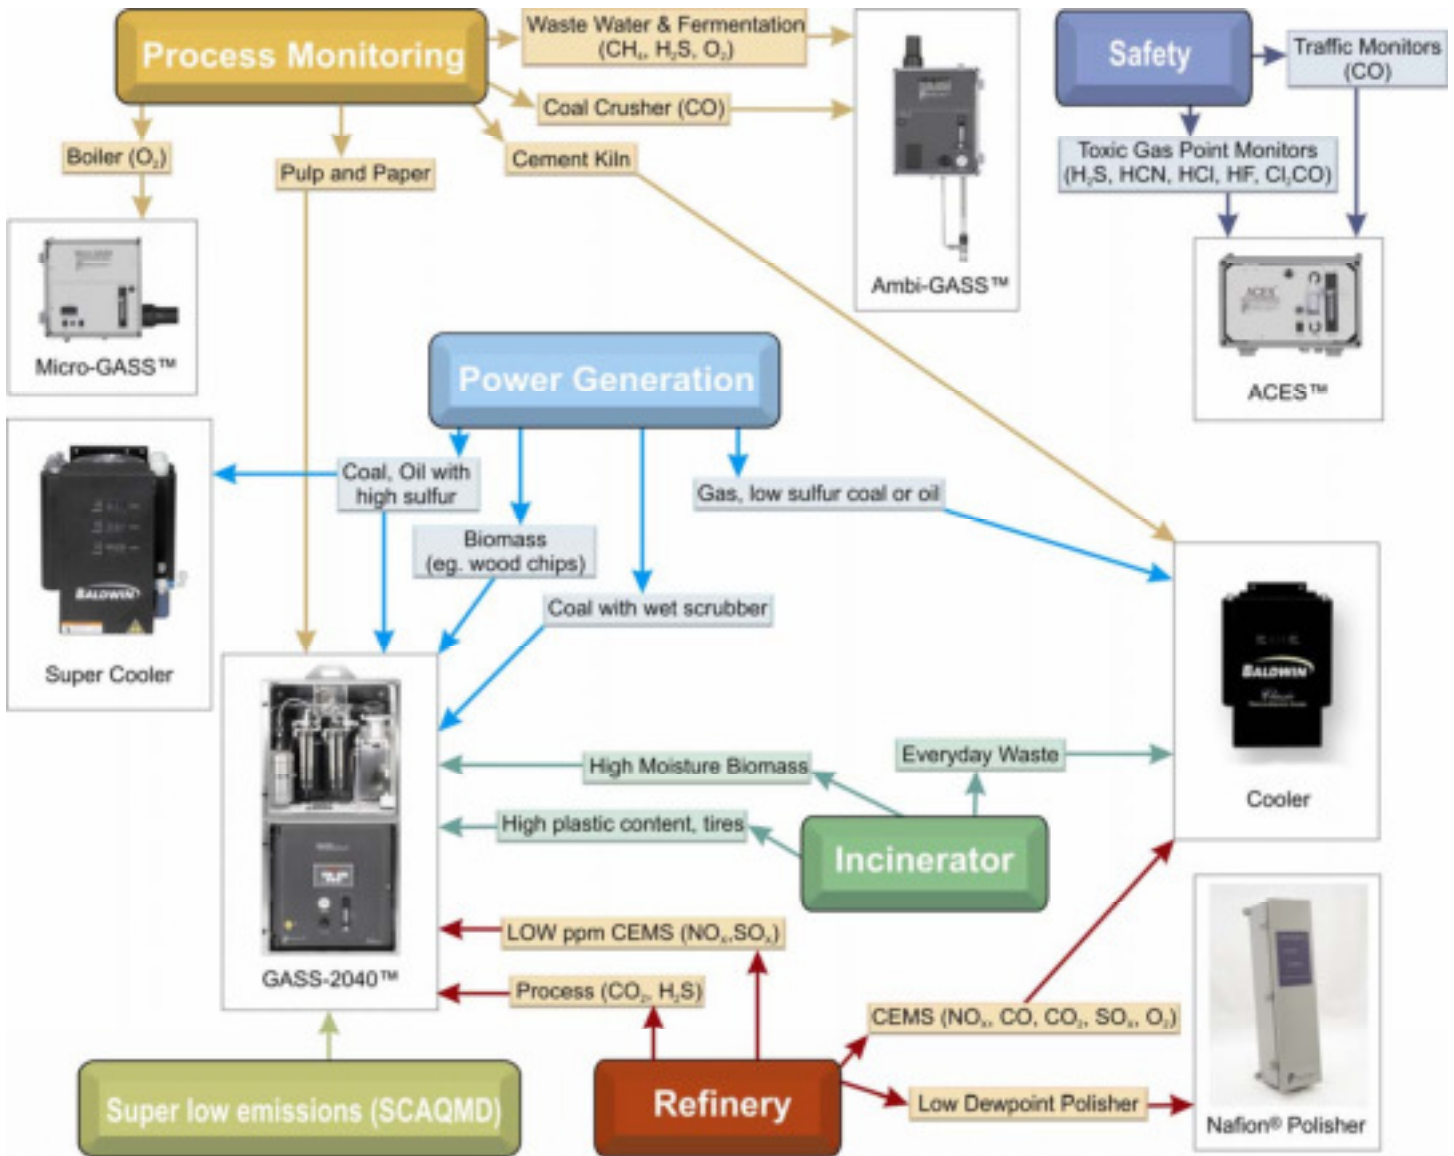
Process Monitoring

Waste Water & Fermentation ($CH_4$, $H_2S$, $O_2$)

Coal Crusher (CO)

Boiler ($O_2$)

Pulp and Paper

Cement Kiln

Ambi-GASS™

Safety

Traffic Monitors (CO)

Toxic Gas Point Monitors ($H_2S$, HCN, HCl, HF, $Cl_2CO$)

ACES™

Micro-GASS™

Power Generation

Coal, Oil with high sulfur

Biomass (eg. wood chips)

Gas, low sulfur coal or oil

Coal with wet scrubber

Super Cooler

Cooler

GASS-2040™

High Moisture Biomass

Everyday Waste

High plastic content, tires

Incinerator

LOW ppm CEMS ($NO_x$,$SO_x$)

Process ($CO_2$, $H_2S$)

CEMS ($NO_x$, CO, $CO_2$, $SO_x$, $O_2$)

Low Dewpoint Polisher

Nafion® Polisher

Super low emissions (SCAQMD)

Refinery